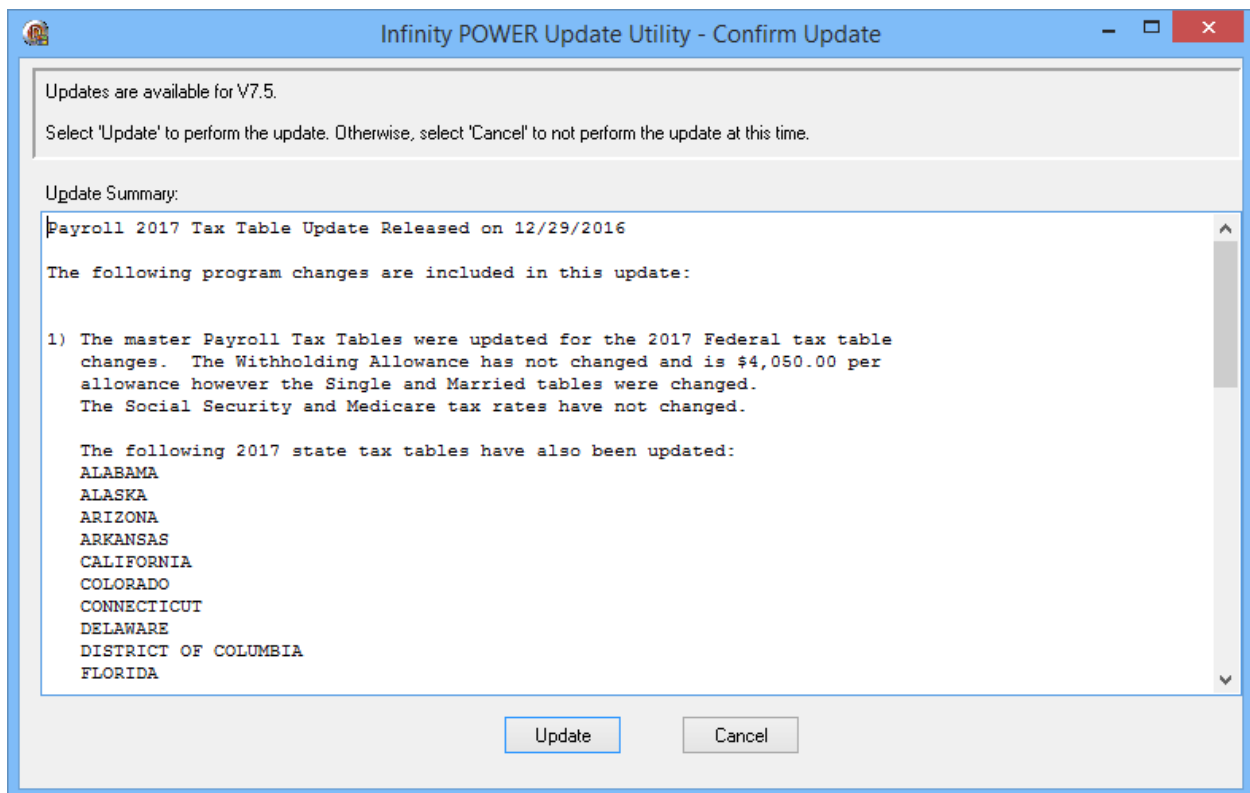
Infinity POWER Update Utility - Confirm Update

Updates are available for V7.5.

Select 'Update' to perform the update. Otherwise, select 'Cancel' to not perform the update at this time.

Update Summary:

Payroll 2017 Tax Table Update Released on 12/29/2016

The following program changes are included in this update:

1) The master Payroll Tax Tables were updated for the 2017 Federal tax table changes. The Withholding Allowance has not changed and is \$4,050.00 per allowance however the Single and Married tables were changed. The Social Security and Medicare tax rates have not changed.

The following 2017 state tax tables have also been updated:
ALABAMA
ALASKA
ARIZONA
ARKANSAS
CALIFORNIA
COLORADO
CONNECTICUT
DELAWARE
DISTRICT OF COLUMBIA
FLORIDA

Update

Cancel